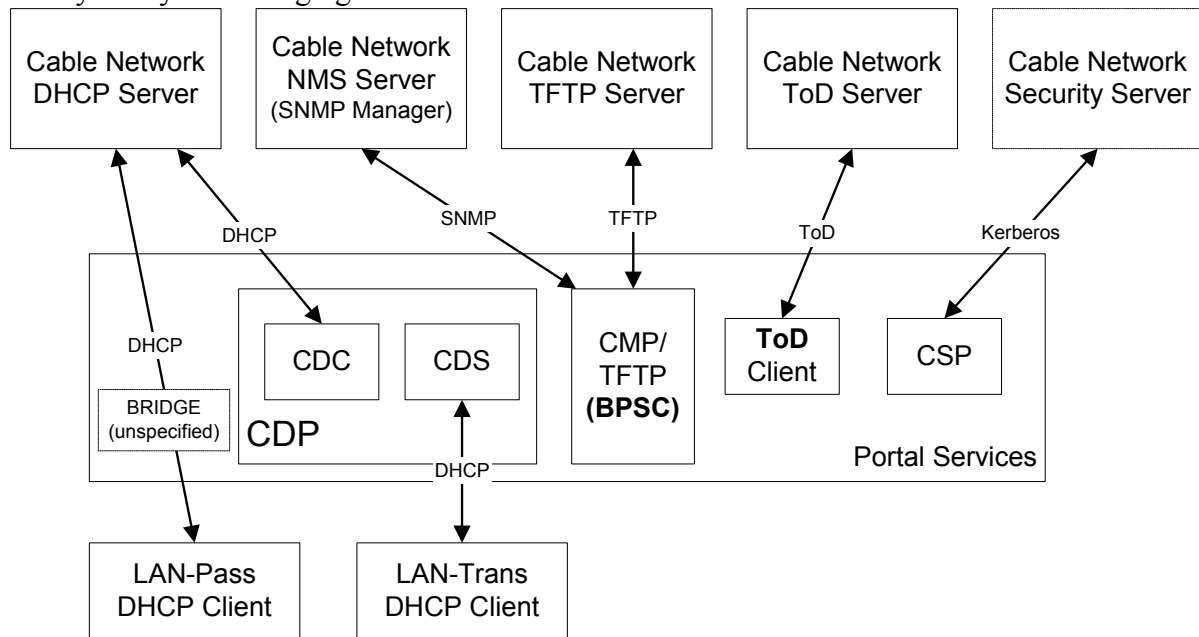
Cable Network DHCP Server

Cable Network NMS Server (SNMP Manager)

Cable Network TFTP Server

Cable Network ToD Server

Cable Network Security Server

DHCP

SNMP

TFTP

ToD

Kerberos

DHCP

CDC

CDS

CMP/ TFTP **(BPSC)**

**ToD** Client

CSP

BRIDGE (unspecified)

CDP

DHCP

Portal Services

LAN-Pass DHCP Client

LAN-Trans DHCP Client